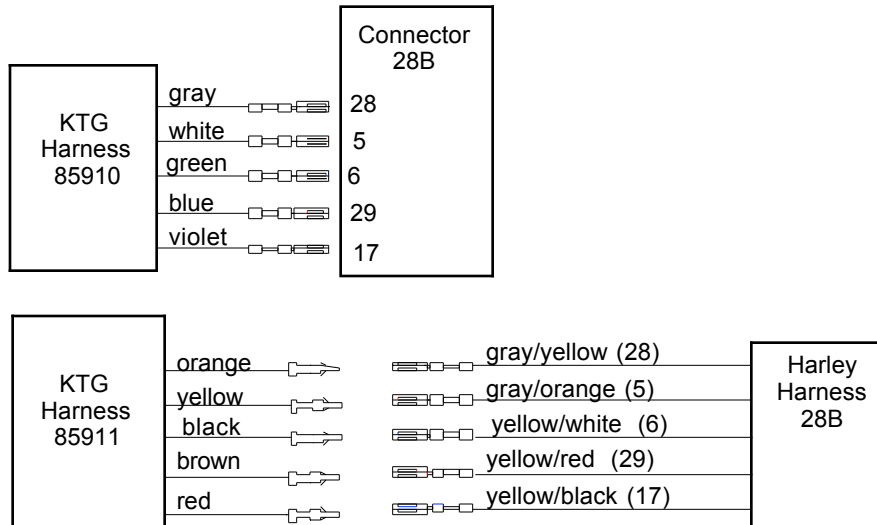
KTG Harness 85910

gray
white
green
blue
violet

Connector 28B

28
5
6
29
17

KTG Harness 85911

orange
yellow
black
brown
red

gray/yellow (28)
gray/orange (5)
yellow/white (6)
yellow/red (29)
yellow/black (17)

Harley Harness 28B